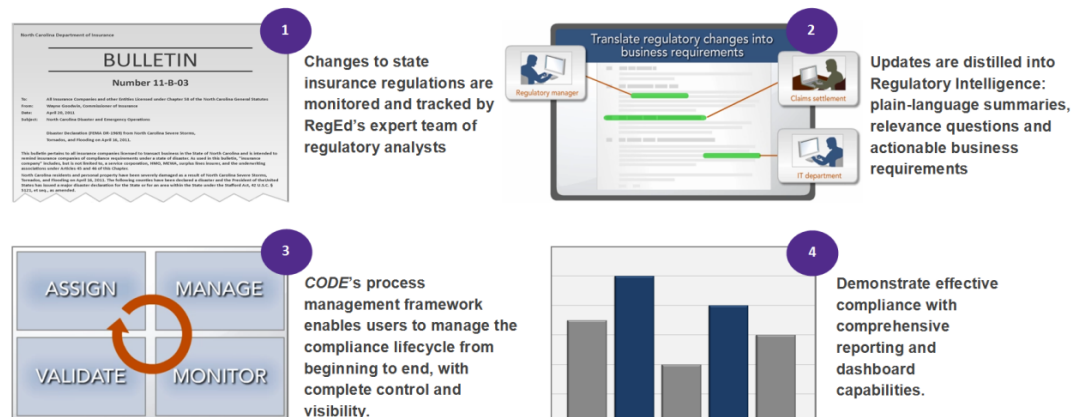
North Carolina Department of Insurance

BULLETIN

Number 11-B-03

To: All Insurance Companies and other Entities Licensed under Chapter 58 of the North Carolina General Statutes
From: Wayne Goodwin, Commissioner of Insurance
Date: April 20, 2011
Subject: North Carolina Disaster and Emergency Operations

Disaster Declaration (FEMA-DR-1969) from North Carolina Severe Storms, Tornadoes, and Flooding on April 16, 2011.

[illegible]

1

Changes to state insurance regulations are monitored and tracked by RegEd's expert team of regulatory analysts

Translate regulatory changes into business requirements

Regulatory manager

Claims settlement

IT department

2

Updates are distilled into Regulatory Intelligence: plain-language summaries, relevance questions and actionable business requirements

ASSIGN

MANAGE

VALIDATE

MONITOR

3

CODE's process management framework enables users to manage the compliance lifecycle from beginning to end, with complete control and visibility.

4

Demonstrate effective compliance with comprehensive reporting and dashboard capabilities.